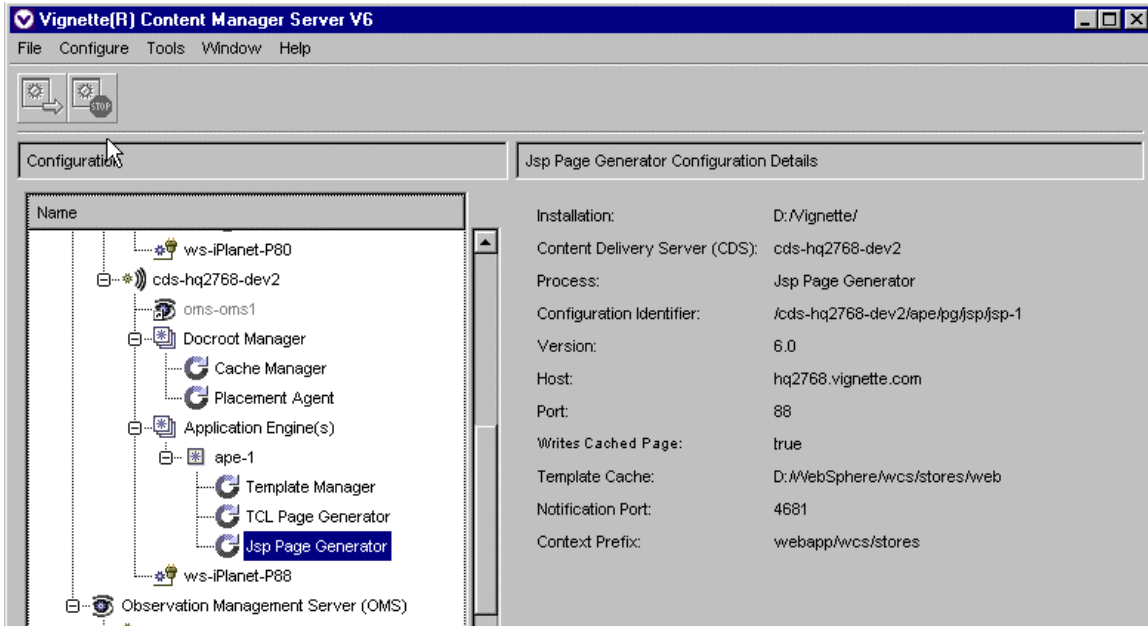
Vignette(R) Content Manager Server V6

File Configure Tools Window Help

STOP

Configuration

Jsp Page Generator Configuration Details

Name

ws-iPlanet-P80
cds-hq2768-dev2
oms-oms1
Docroot Manager
Cache Manager
Placement Agent
Application Engine(s)
ape-1
Template Manager
TCL Page Generator
Jsp Page Generator
ws-iPlanet-P88
Observation Management Server (OMS)

| | |
|---|---|
| Installation: | D:/Vignette/ |
| Content Delivery Server (CDS): | cds-hq2768-dev2 |
| Process: | Jsp Page Generator |
| Configuration Identifier: | /cds-hq2768-dev2/ape/pg/jsp/jsp-1 |
| Version: | 6.0 |
| Host: | hq2768.vignette.com |
| Port: | 88 |
| Writes Cached Page: | true |
| Template Cache: | D:/WebSphere/wcs/stores/web |
| Notification Port: | 4681 |
| Context Prefix: | webapp/wcs/stores |